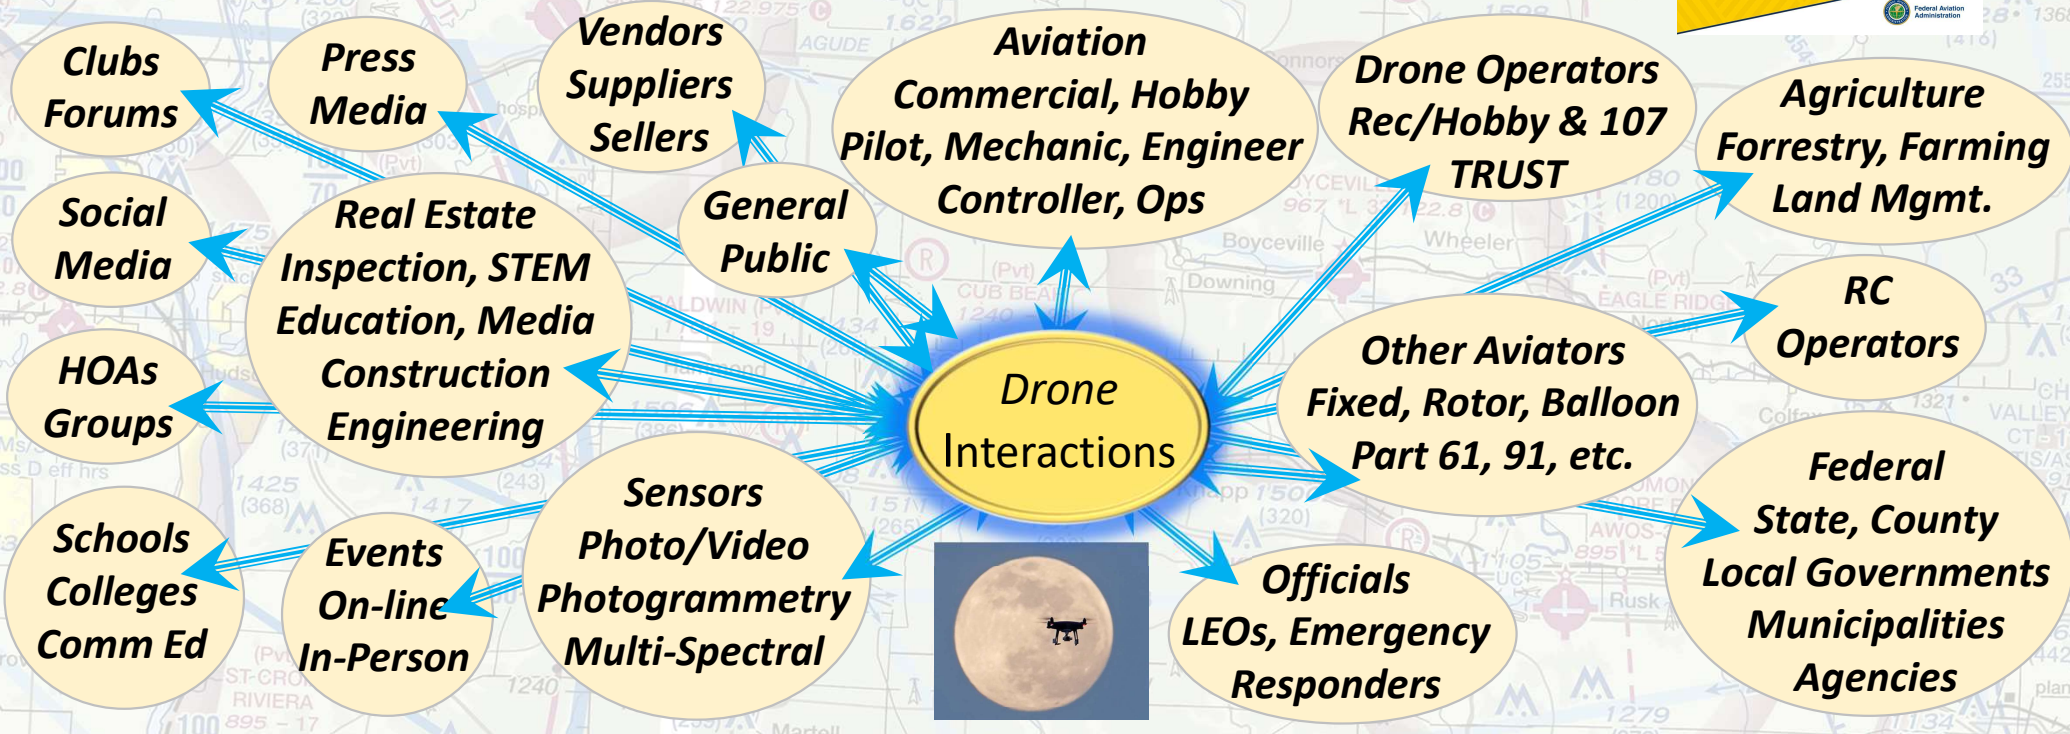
Clubs
Forums

Press
Media

Vendors
Suppliers
Sellers

Aviation
Commercial, Hobby
Pilot, Mechanic, Engineer
Controller, Ops

Drone Operators
Rec/Hobby & 107
TRUST

Agriculture
Forrestry, Farming
Land Mgmt.

Social
Media

Real Estate
Inspection, STEM
Education, Media
Construction
Engineering

General
Public

RC
Operators

HOAs
Groups

Drone
Interactions

Other Aviators
Fixed, Rotor, Balloon
Part 61, 91, etc.

Federal
State, County
Local Governments
Municipalities
Agencies

Schools
Colleges
Comm Ed

Events
On-line
In-Person

Sensors
Photo/Video
Photogrammetry
Multi-Spectral

Officials
LEOs, Emergency
Responders